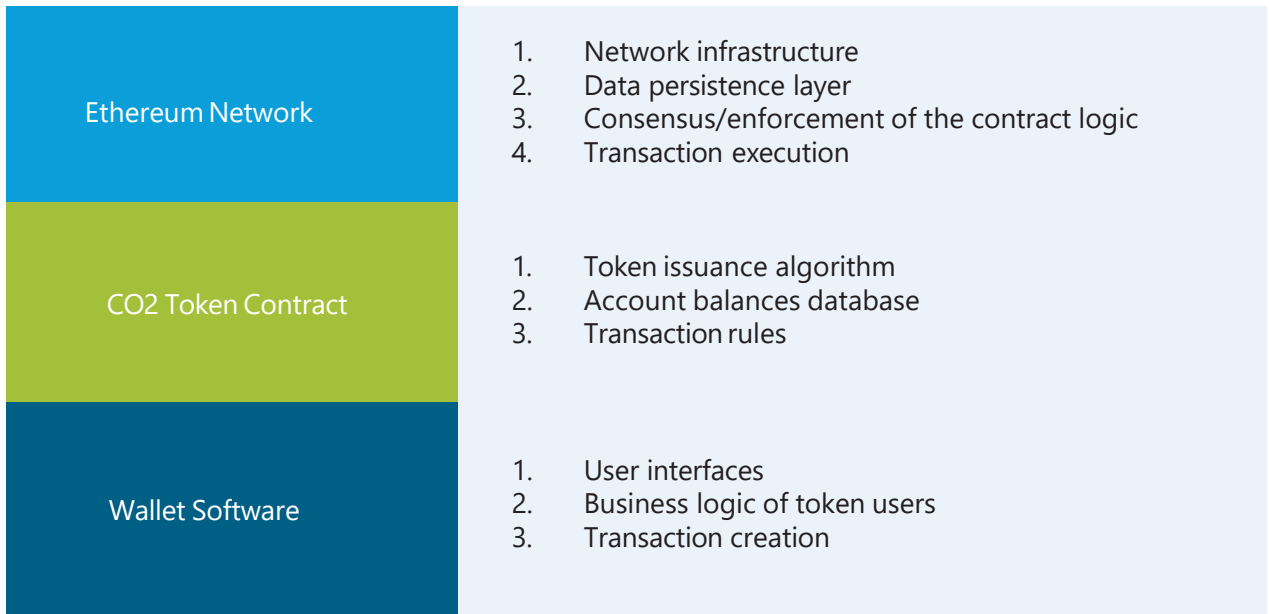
| | |
|---|---|
| Ethereum Network | 1. Network infrastructure<br>2. Data persistence layer<br>3. Consensus/enforcement of the contract logic<br>4. Transaction execution |
| CO2 Token Contract | 1. Token issuance algorithm<br>2. Account balances database<br>3. Transaction rules |
| Wallet Software | 1. User interfaces<br>2. Business logic of token users<br>3. Transaction creation |